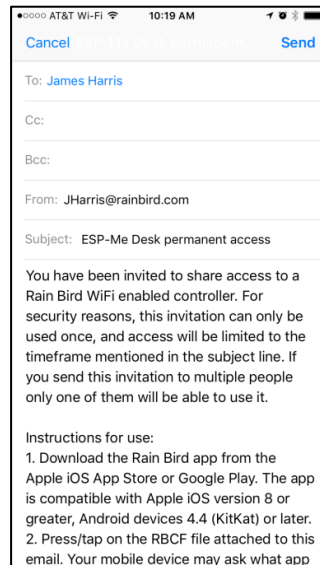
●○○○○ AT&T Wi-Fi 10:19 AM

Cancel ESP-Me Desk permanent Send

To: James Harris

Cc:

Bcc:

From: JHarris@rainbird.com

Subject: ESP-Me Desk permanent access

You have been invited to share access to a Rain Bird WiFi enabled controller. For security reasons, this invitation can only be used once, and access will be limited to the timeframe mentioned in the subject line. If you send this invitation to multiple people only one of them will be able to use it.

Instructions for use:
1. Download the Rain Bird app from the Apple iOS App Store or Google Play. The app is compatible with Apple iOS version 8 or greater, Android devices 4.4 (KitKat) or later.
2. Press/tap on the RBCF file attached to this email. Your mobile device may ask what app